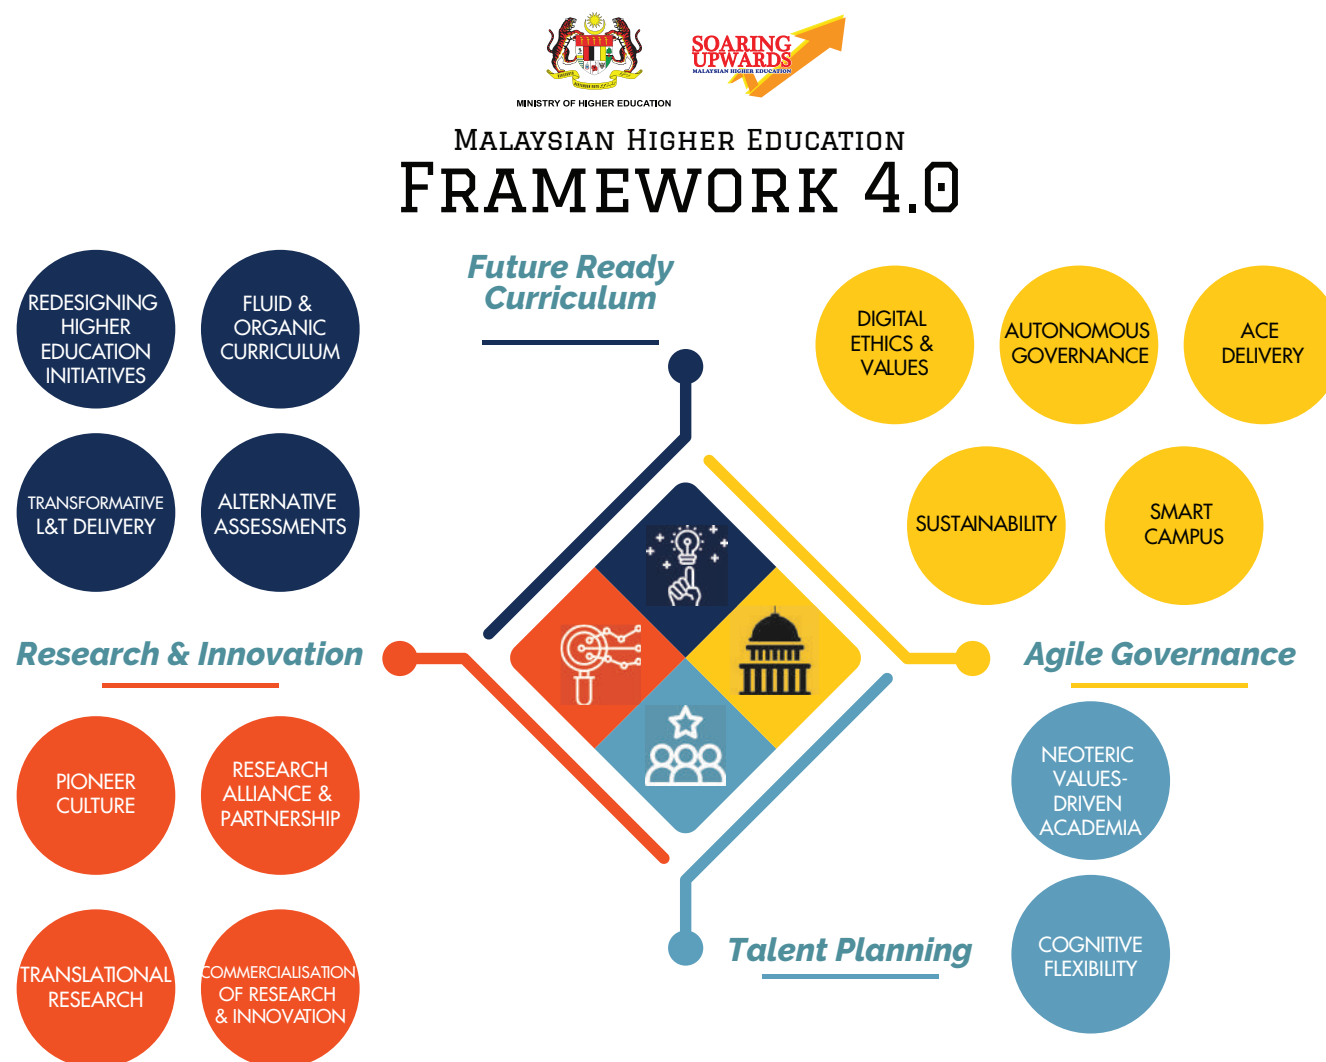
MINISTRY OF HIGHER EDUCATION

SOARING UPWARDS
MALAYSIAN HIGHER EDUCATION

MALAYSIAN HIGHER EDUCATION
FRAMEWORK 4.0

Future Ready Curriculum

REDESIGNING HIGHER EDUCATION INITIATIVES

FLUID & ORGANIC CURRICULUM

TRANSFORMATIVE L&T DELIVERY

ALTERNATIVE ASSESSMENTS

DIGITAL ETHICS & VALUES

AUTONOMOUS GOVERNANCE

ACE DELIVERY

SUSTAINABILITY

SMART CAMPUS

Research & Innovation

Agile Governance

PIONEER CULTURE

RESEARCH ALLIANCE & PARTNERSHIP

TRANSLATIONAL RESEARCH

COMMERCIALISATION OF RESEARCH & INNOVATION

NEOTERIC VALUES-DRIVEN ACADEMIA

COGNITIVE FLEXIBILITY

Talent Planning